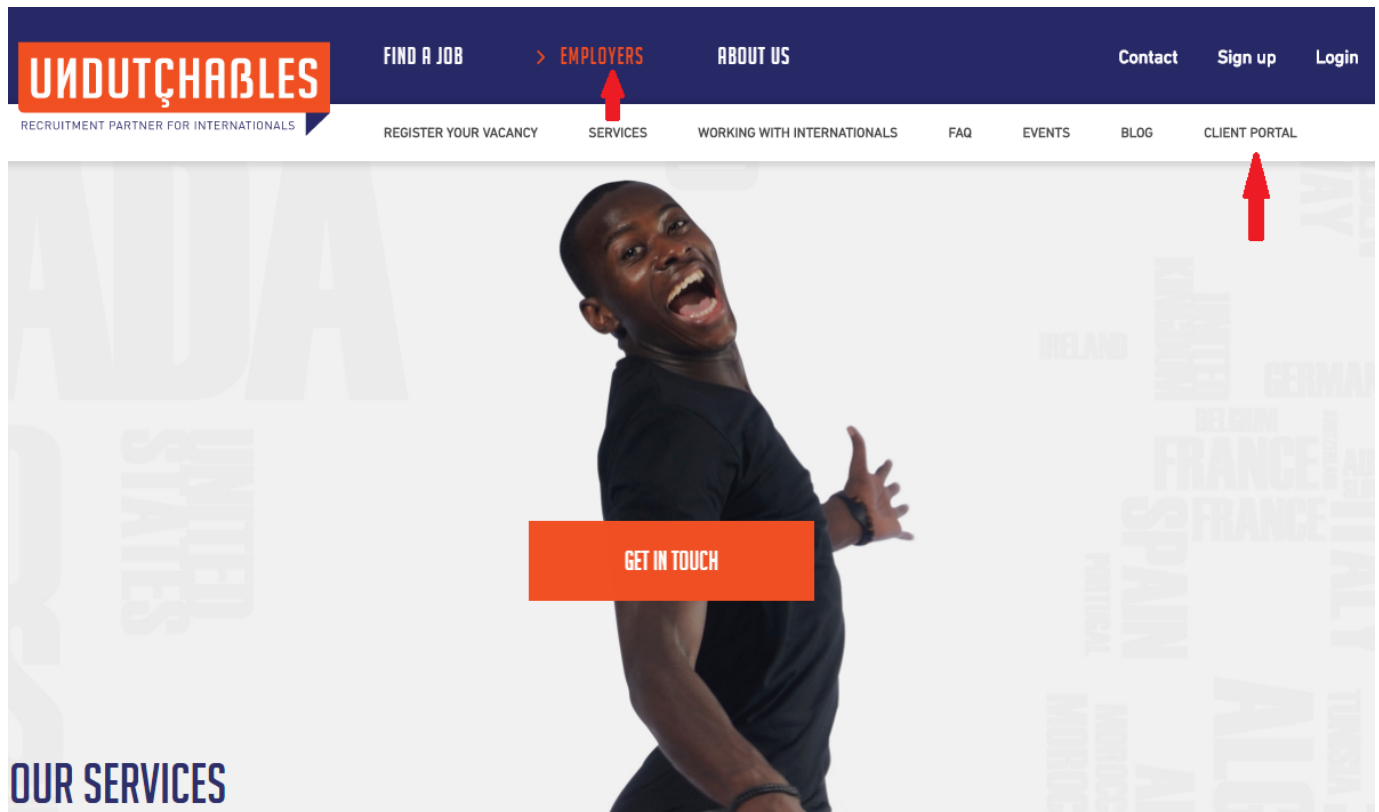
UNDUTCHABLES
RECRUITMENT PARTNER FOR INTERNATIONALS

FIND A JOB > EMPLOYERS ABOUT US

Contact Sign up Login

REGISTER YOUR VACANCY SERVICES WORKING WITH INTERNATIONALS FAQ EVENTS BLOG CLIENT PORTAL

ADA
UNITED STATES
IRELAND
BELGIUM
FRANCE
GERMAN
SPAIN
FRANCE
PORTUGAL
ITALY

GET IN TOUCH

OUR SERVICES